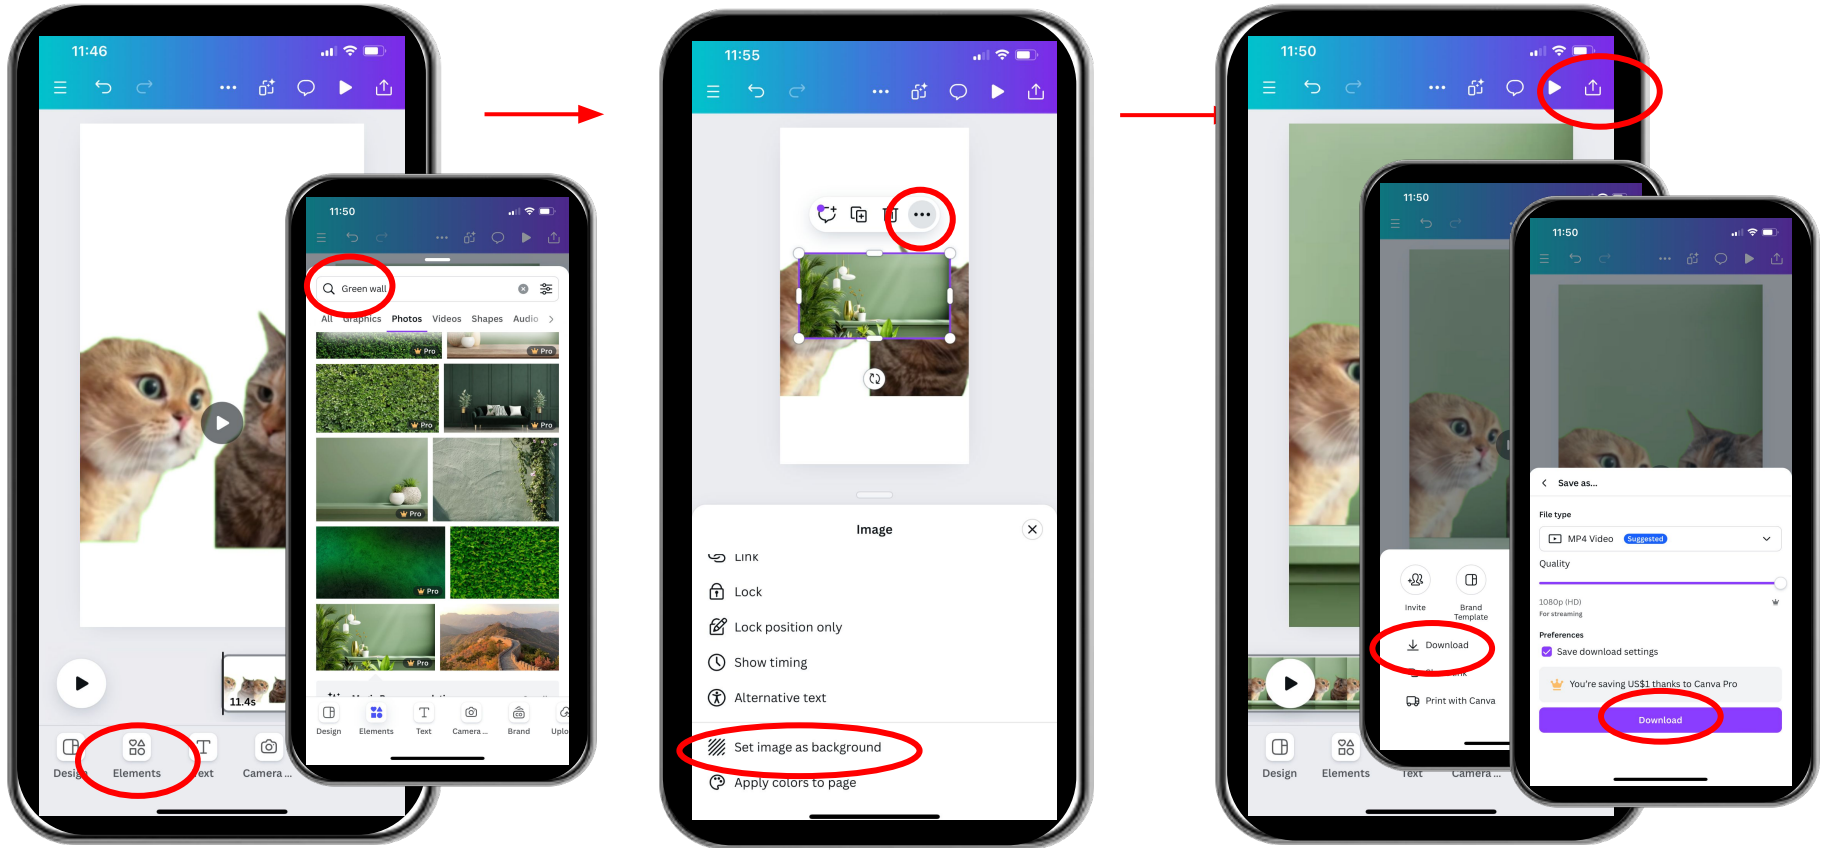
11:46

11.4s

Desig Elements ext Camera ...

11:50

Green wall

All Graphics Photos Videos Shapes Audio

Pro

Pro

Pro

Pro

Pro

Pro

Pro

Design Elements Text Camera ... Brand Uplo

11:55

Image

Link

Lock

Lock position only

Show timing

Alternative text

Set image as background

Apply colors to page

11:50

Design Elements Text Camera ...

11:50

Invite

Brand Template

Download

Print with Canva

11:50

Save as...

File type

MP4 Video Suggested

Quality

1080p (HD)
For streaming

Preferences

Save download settings

You're saving US$1 thanks to Canva Pro

Download